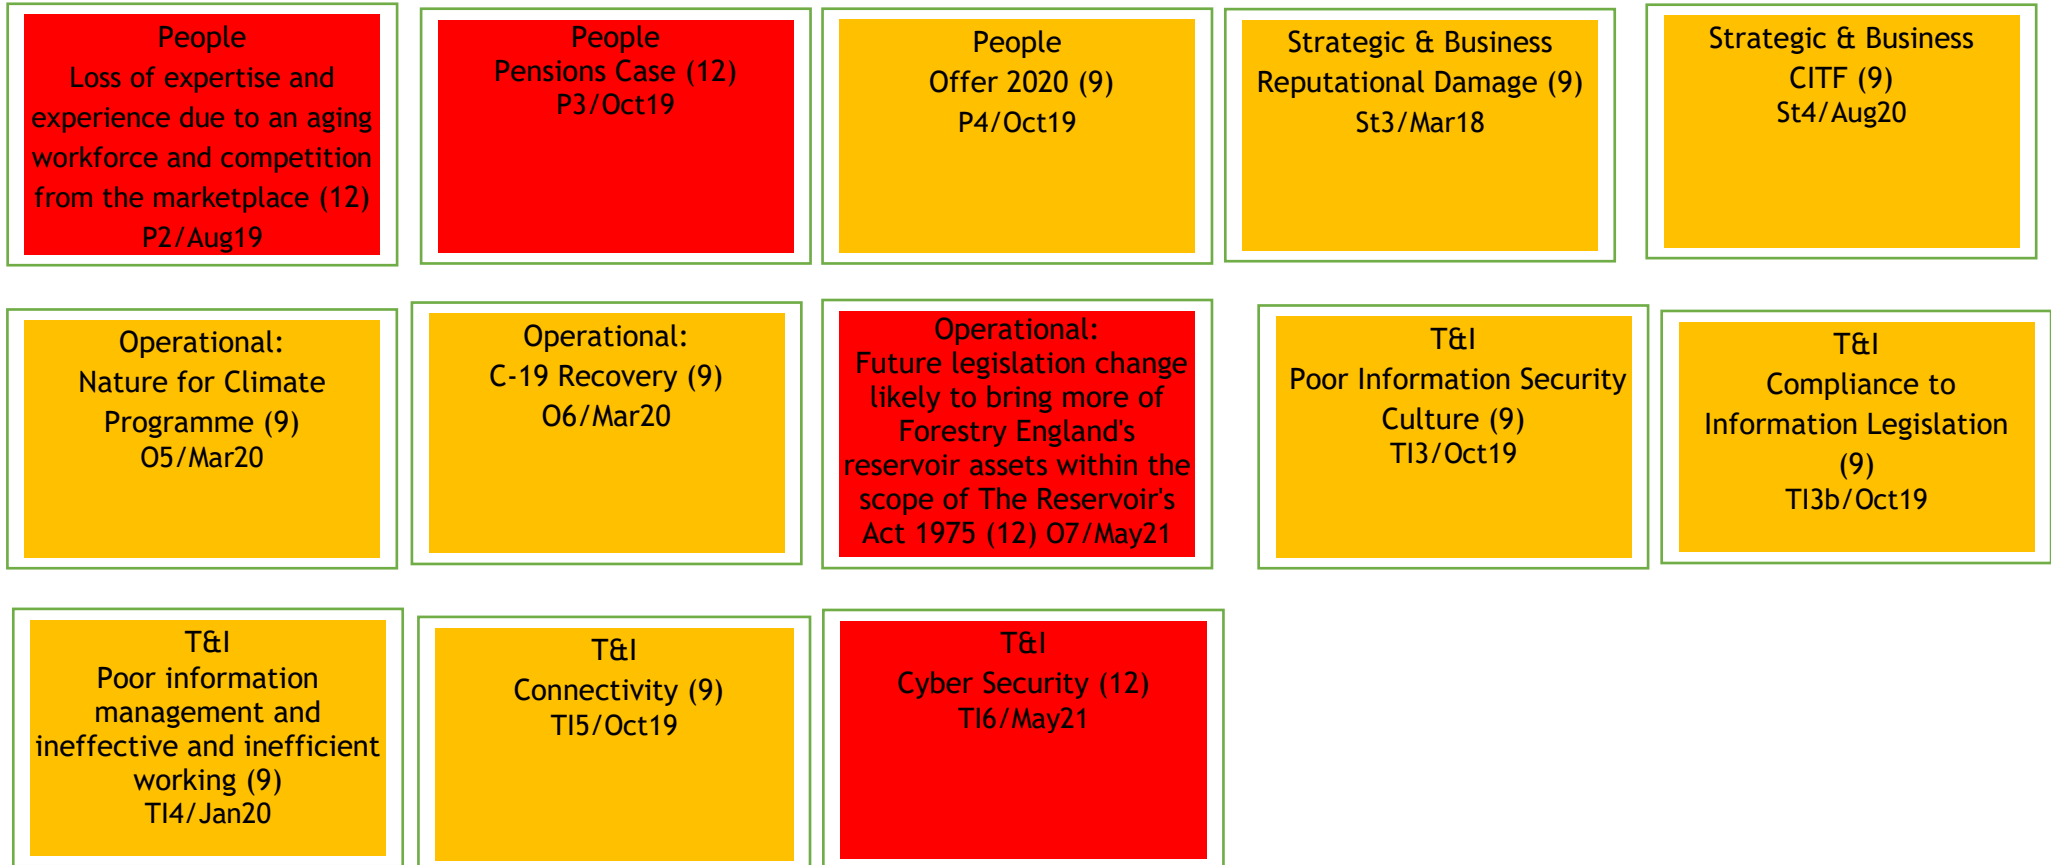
People
Loss of expertise and experience due to an aging workforce and competition from the marketplace (12)
P2/Aug19

People
Pensions Case (12)
P3/Oct19

People
Offer 2020 (9)
P4/Oct19

Strategic & Business
Reputational Damage (9)
St3/Mar18

Strategic & Business
CITF (9)
St4/Aug20

Operational:
Nature for Climate Programme (9)
O5/Mar20

Operational:
C-19 Recovery (9)
O6/Mar20

Operational:
Future legislation change likely to bring more of Forestry England's reservoir assets within the scope of The Reservoir's Act 1975 (12) O7/May21

T&I
Poor Information Security Culture (9)
TI3/Oct19

T&I
Compliance to Information Legislation (9)
TI3b/Oct19

T&I
Poor information management and ineffective and inefficient working (9)
TI4/Jan20

T&I
Connectivity (9)
TI5/Oct19

T&I
Cyber Security (12)
TI6/May21